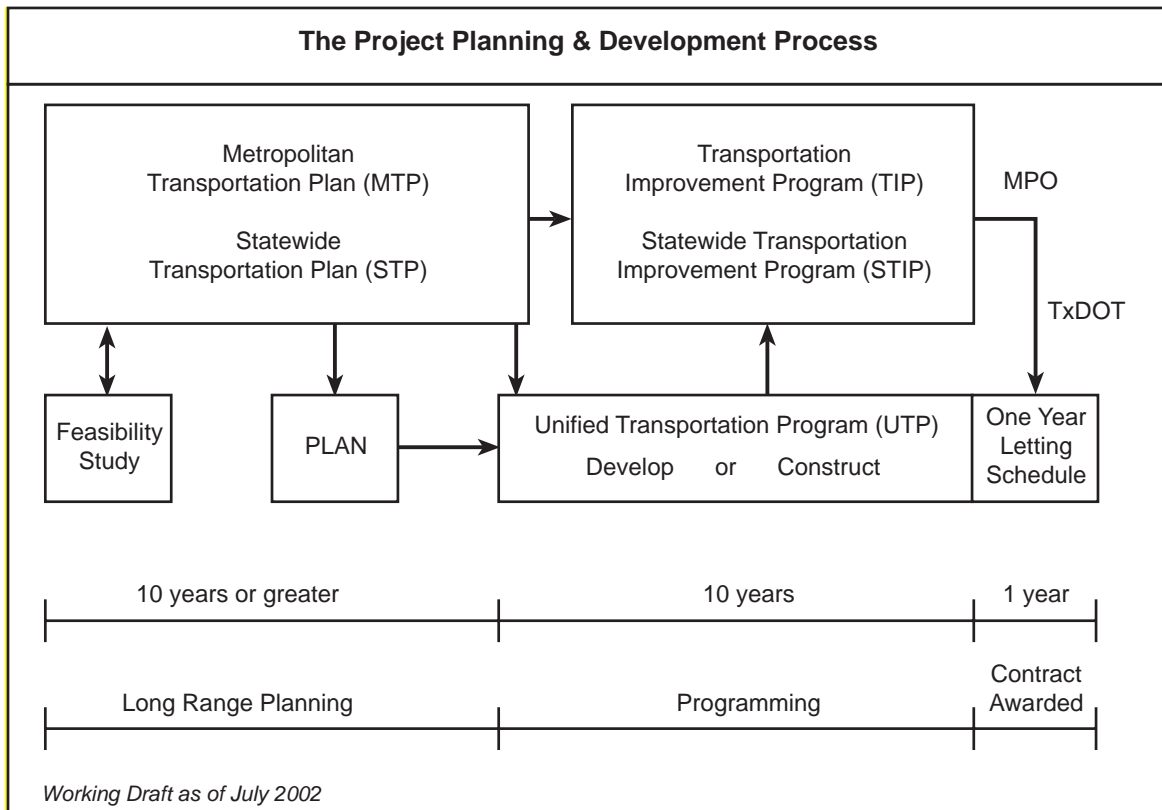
The Project Planning & Development Process

Metropolitan Transportation Plan (MTP)

Statewide Transportation Plan (STP)

Transportation Improvement Program (TIP)

Statewide Transportation Improvement Program (STIP)

MPO

TxDOT

Feasibility Study

PLAN

Unified Transportation Program (UTP)

Develop or Construct

One Year Letting Schedule

10 years or greater

10 years

1 year

Long Range Planning

Programming

Contract Awarded

Working Draft as of July 2002